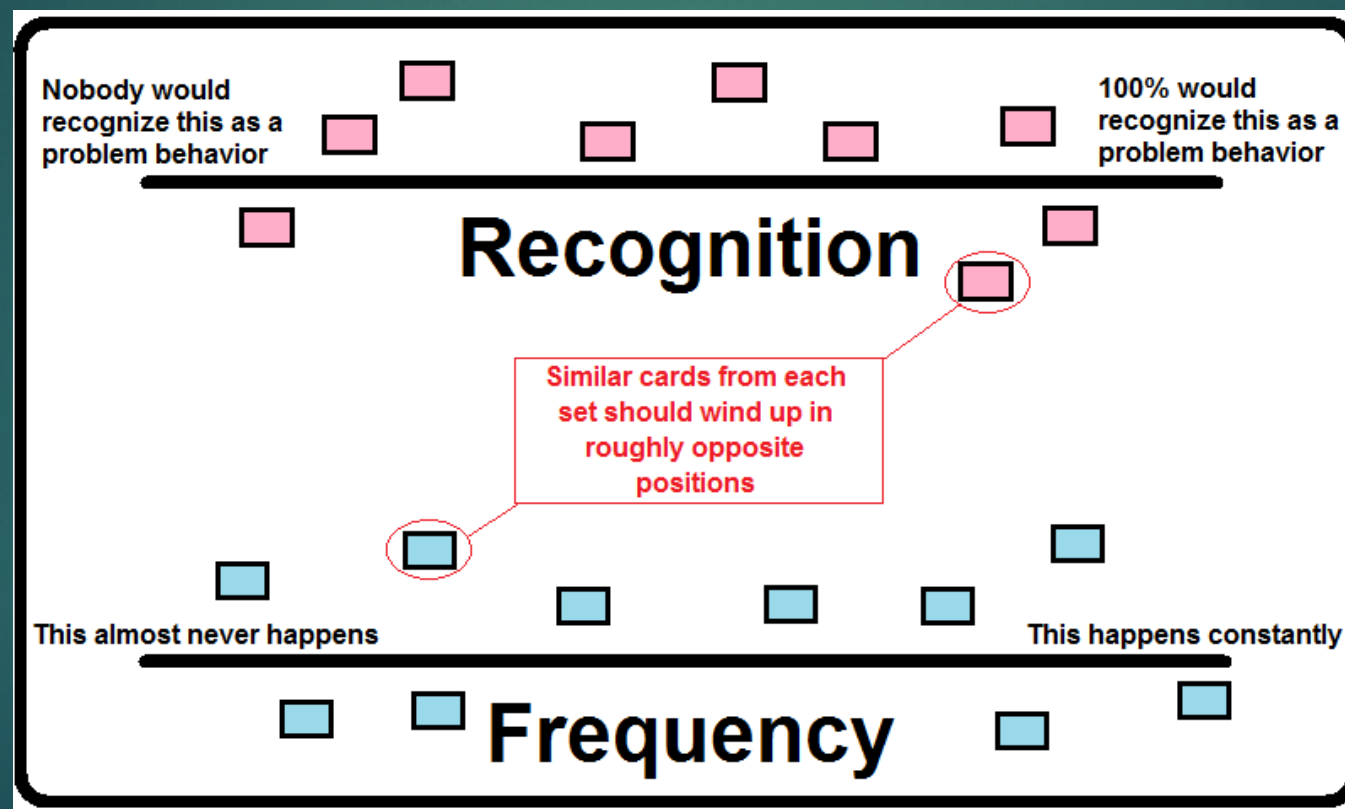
Nobody would recognize this as a problem behavior

100% would recognize this as a problem behavior

Recognition

Similar cards from each set should wind up in roughly opposite positions

This almost never happens

This happens constantly

Frequency